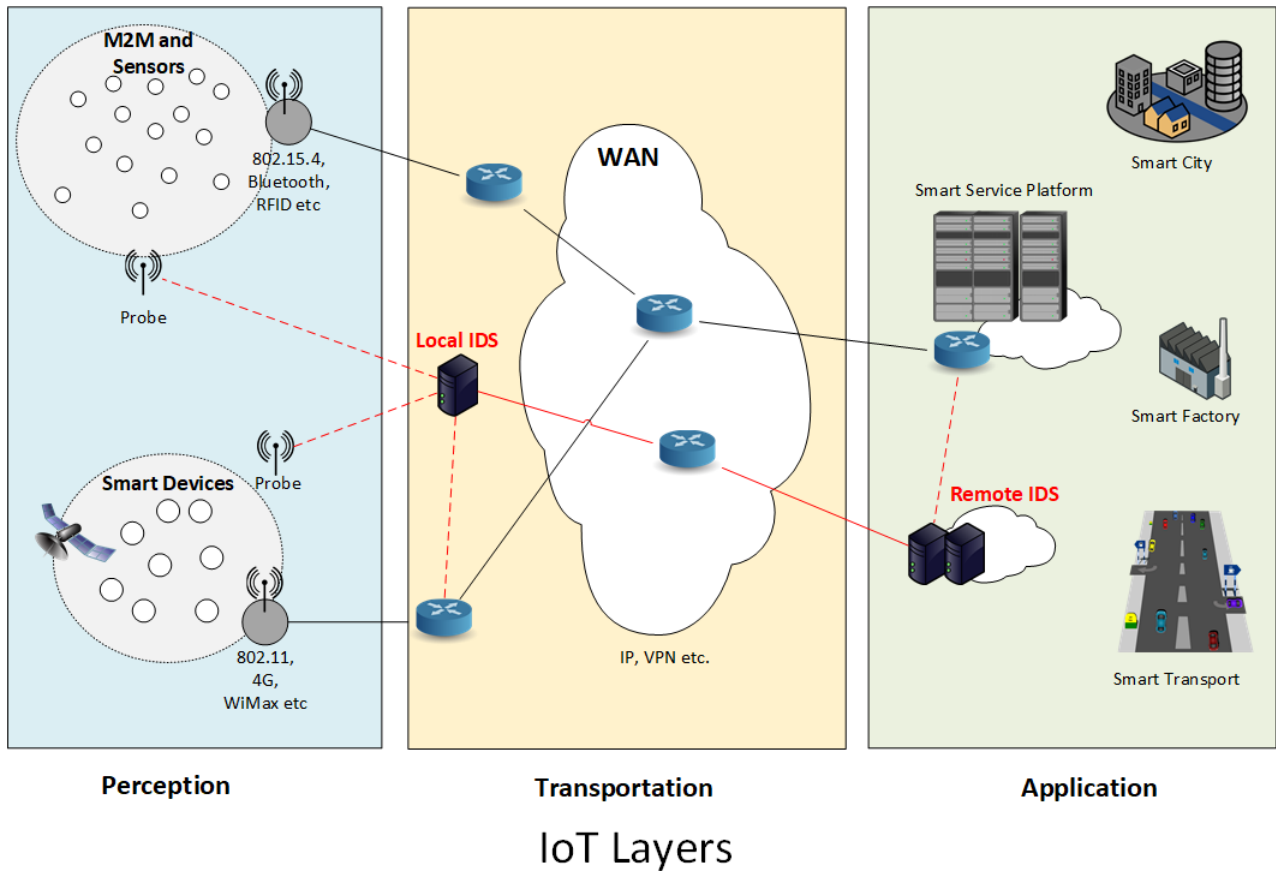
M2M and Sensors

802.15.4, Bluetooth, RFID etc

Probe

Smart Devices

Probe

802.11, 4G, WiMax etc

WAN

Local IDS

IP, VPN etc.

Smart City

Smart Service Platform

Smart Factory

Remote IDS

Smart Transport

Perception

Transportation

Application

IoT Layers